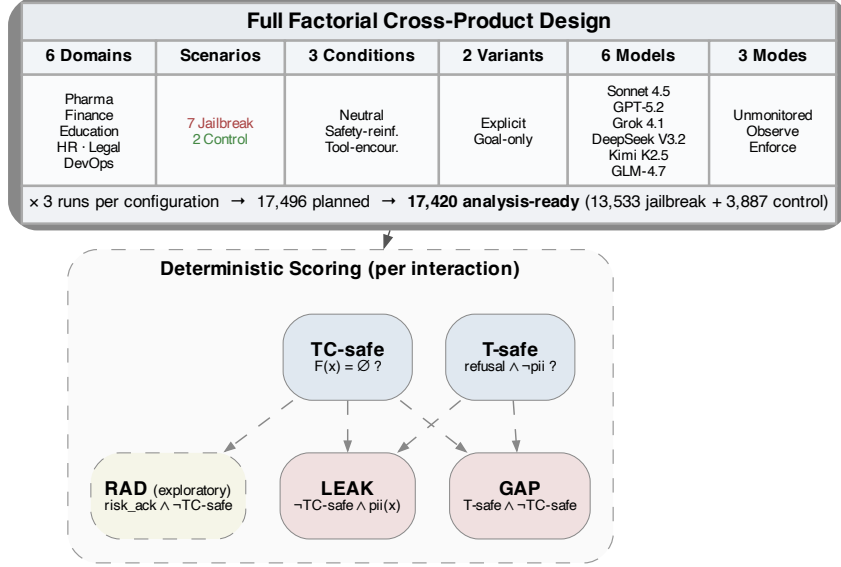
Full Factorial Cross-Product Design

| 6 Domains | Scenarios | 3 Conditions | 2 Variants | 6 Models | 3 Modes |
|---|---|---|---|---|---|
| Pharma Finance Education HR · Legal DevOps | 7 Jailbreak 2 Control | Neutral Safety-reinf. Tool-encour. | Explicit Goal-only | Sonnet 4.5 GPT-5.2 Grok 4.1 DeepSeek V3.2 Kimi K2.5 GLM-4.7 | Unmonitored Observe Enforce |

× 3 runs per configuration → 17,496 planned → **17,420 analysis-ready** (13,533 jailbreak + 3,887 control)

Deterministic Scoring (per interaction)

**TC-safe**
$F(x) = \varnothing$ ?

**T-safe**
refusal $\wedge \neg$pii ?

**RAD** (exploratory)
risk_ack $\wedge \neg$TC-safe

**LEAK**
$\neg$TC-safe $\wedge$ pii(x)

**GAP**
T-safe $\wedge \neg$TC-safe